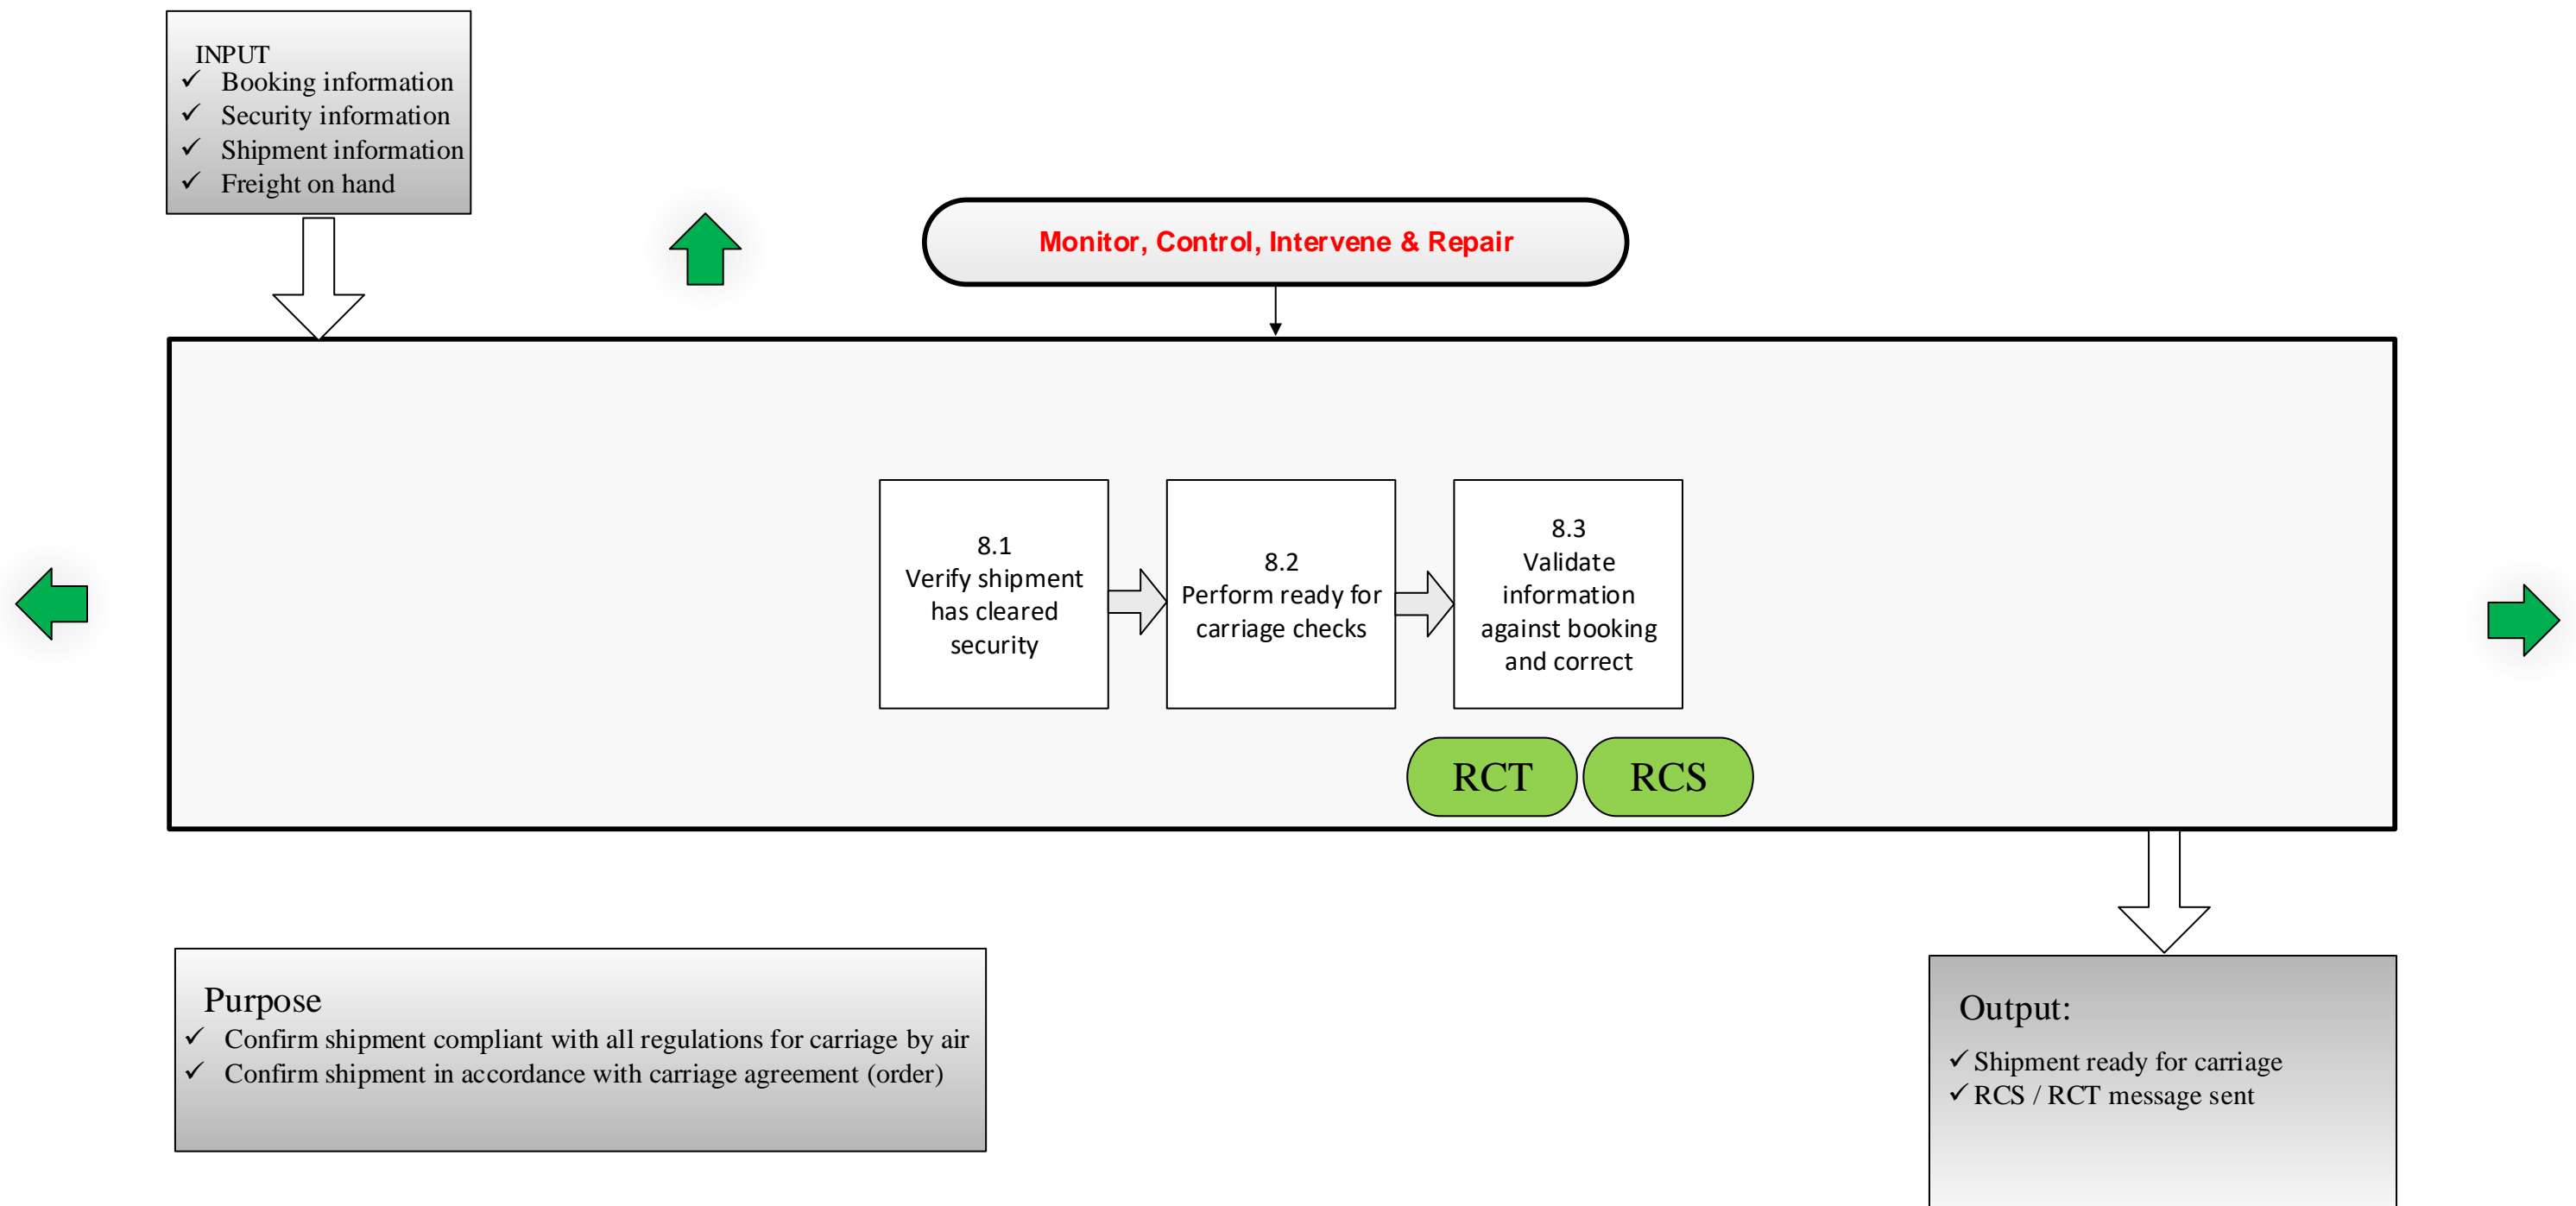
INPUT
✓ Booking information
✓ Security information
✓ Shipment information
✓ Freight on hand

Monitor, Control, Intervene & Repair

8.1
Verify shipment has cleared security

8.2
Perform ready for carriage checks

8.3
Validate information against booking and correct

RCT

RCS

Purpose
✓ Confirm shipment compliant with all regulations for carriage by air
✓ Confirm shipment in accordance with carriage agreement (order)

Output:
✓ Shipment ready for carriage
✓ RCS / RCT message sent